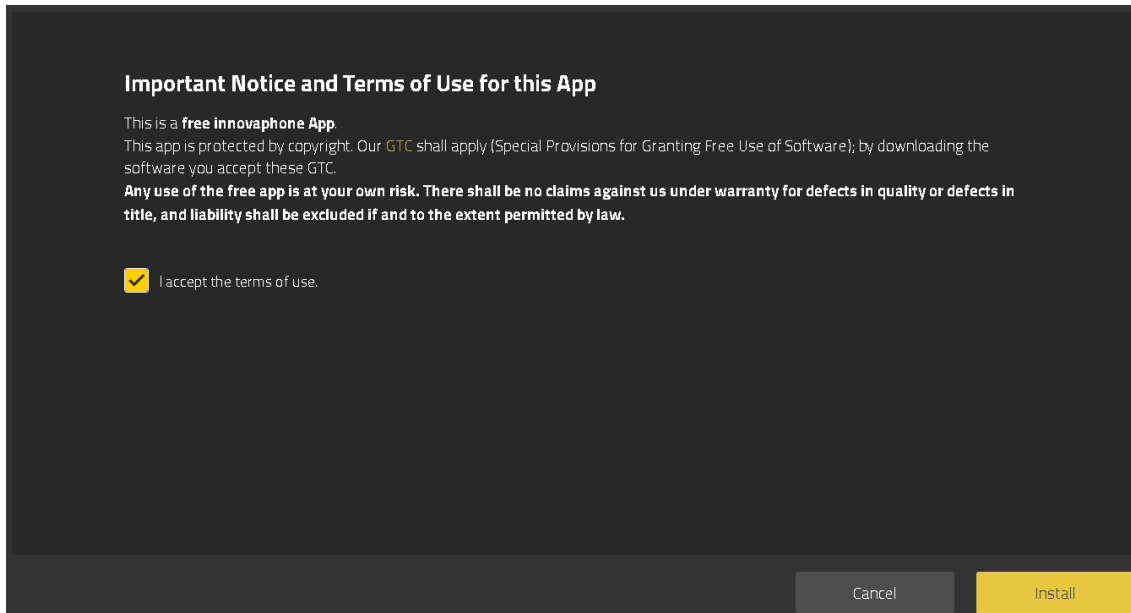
Important Notice and Terms of Use for this App

This is a free innovaphone App.
This app is protected by copyright. Our GTC shall apply (Special Provisions for Granting Free Use of Software); by downloading the software you accept these GTC.
Any use of the free app is at your own risk. There shall be no claims against us under warranty for defects in quality or defects in title, and liability shall be excluded if and to the extent permitted by law.

I accept the terms of use.

Cancel

Install